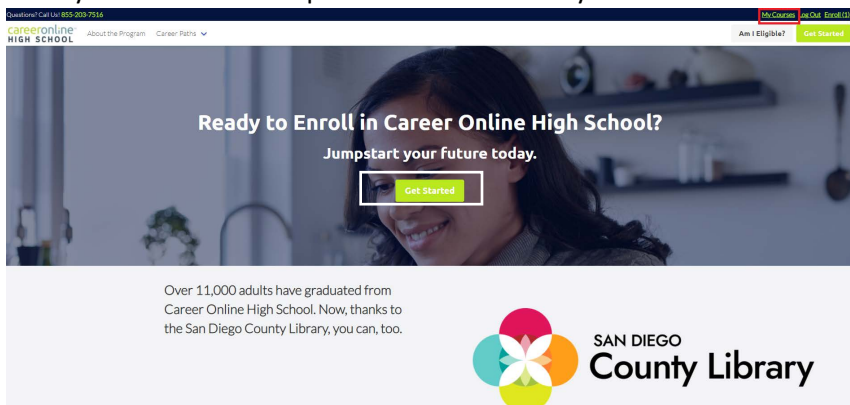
Questions? Call Us! 855-203-7516

My Courses Log Out Enroll (1)

careeronline HIGH SCHOOL

About the Program Career Paths

Am I Eligible? Get Started

Ready to Enroll in Career Online High School?

Jumpstart your future today.

Get Started

Over 11,000 adults have graduated from Career Online High School. Now, thanks to the San Diego County Library, you can, too.

SAN DIEGO County Library